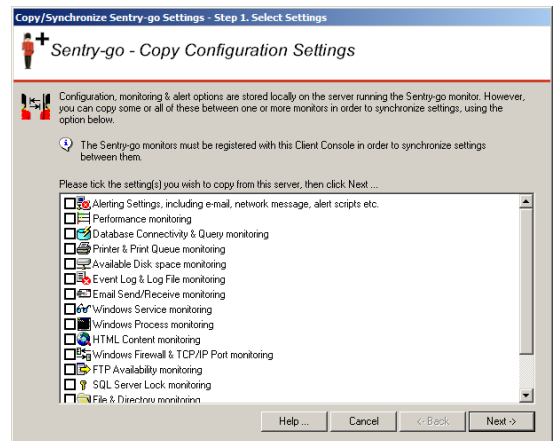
Copy/Synchronize Sentry-go Settings - Step 1. Select Settings

Sentry-go - Copy Configuration Settings

Configuration, monitoring & alert options are stored locally on the server running the Sentry-go monitor. However, you can copy some or all of these between one or more monitors in order to synchronize settings, using the option below.

The Sentry-go monitors must be registered with this Client Console in order to synchronize settings between them.

Please tick the setting(s) you wish to copy from this server, then click Next ...

Alerting Settings, including e-mail, network message, alert scripts etc.
Performance monitoring
Database Connectivity & Query monitoring
Printer & Print Queue monitoring
Available Disk space monitoring
Event Log & Log File monitoring
Email Send/Receive monitoring
Windows Service monitoring
Windows Process monitoring
HTML Content monitoring
Windows Firewall & TCP/IP Port monitoring
FTP Availability monitoring
SQL Server Lock monitoring
File & Directory monitoring

Help ... Cancel <- Back Next ->